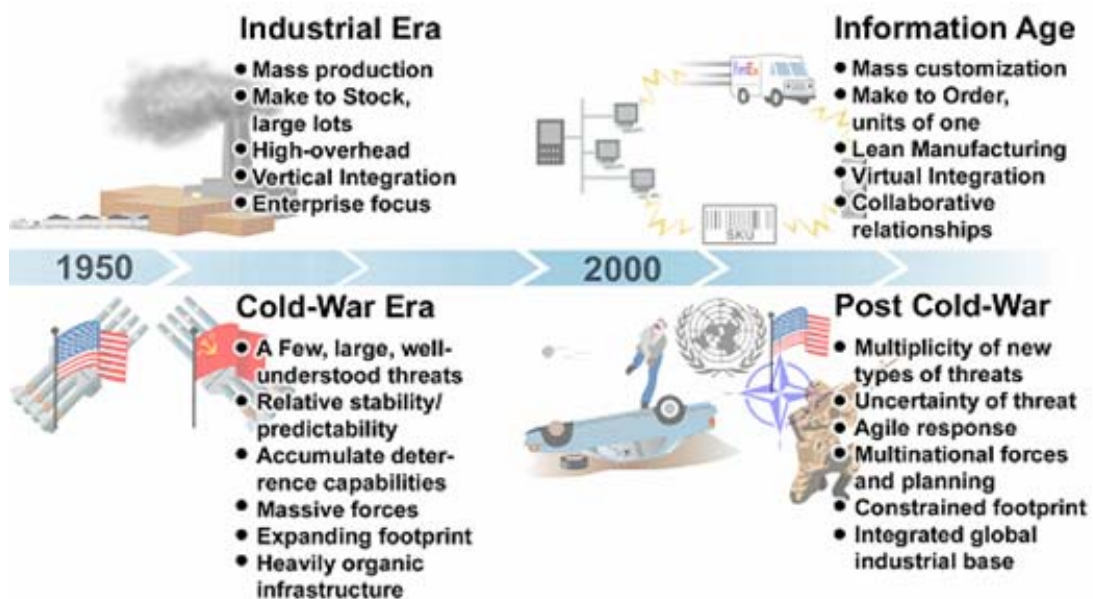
Industrial Era
• Mass production
• Make to Stock, large lots
• High-overhead
• Vertical Integration
• Enterprise focus

Information Age
• Mass customization
• Make to Order, units of one
• Lean Manufacturing
• Virtual Integration
• Collaborative relationships

FedEx

SKU

1950

2000

Cold-War Era
• A Few, large, well-understood threats
• Relative stability/ predictability
• Accumulate deterrence capabilities
• Massive forces
• Expanding footprint
• Heavily organic infrastructure

Post Cold-War
• Multiplicity of new types of threats
• Uncertainty of threat
• Agile response
• Multinational forces and planning
• Constrained footprint
• Integrated global industrial base